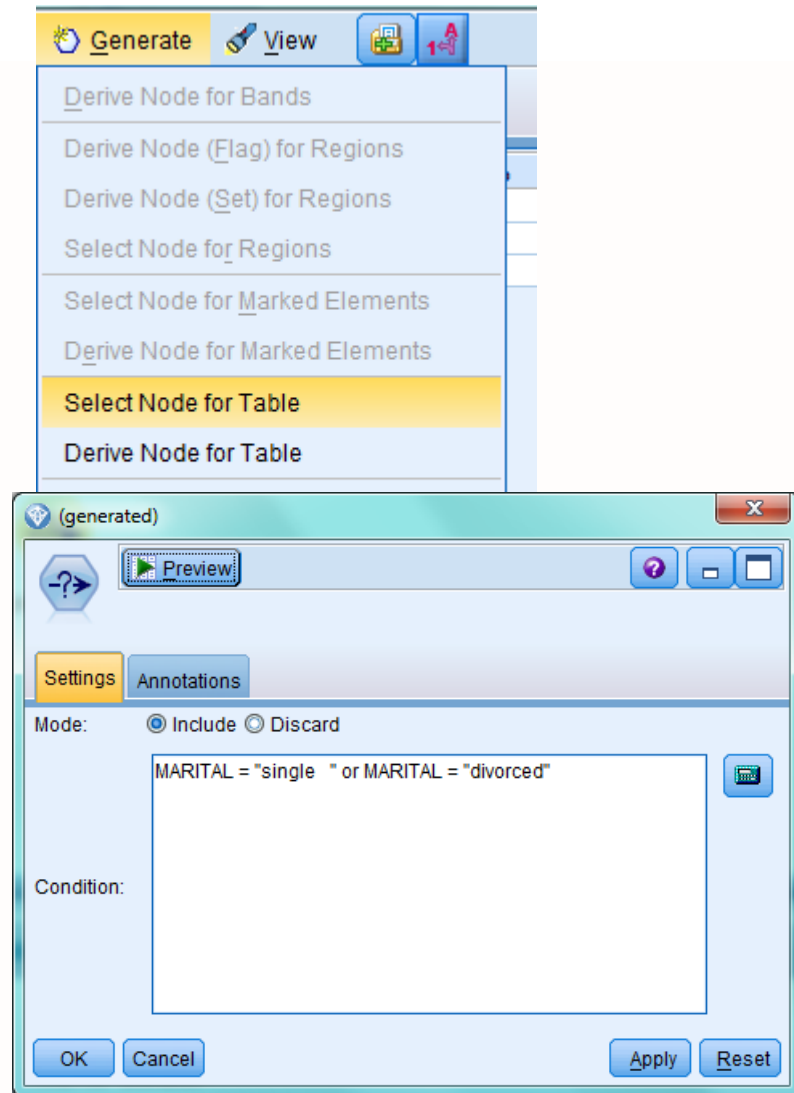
Generate View

Derive Node for Bands
Derive Node (Flag) for Regions
Derive Node (Set) for Regions
Select Node for Regions
Select Node for Marked Elements
Derive Node for Marked Elements
Select Node for Table
Derive Node for Table

(generated)

Preview

Settings Annotations

Mode: Include Discard

MARITAL = "single " or MARITAL = "divorced"

Condition:

OK Cancel Apply Reset